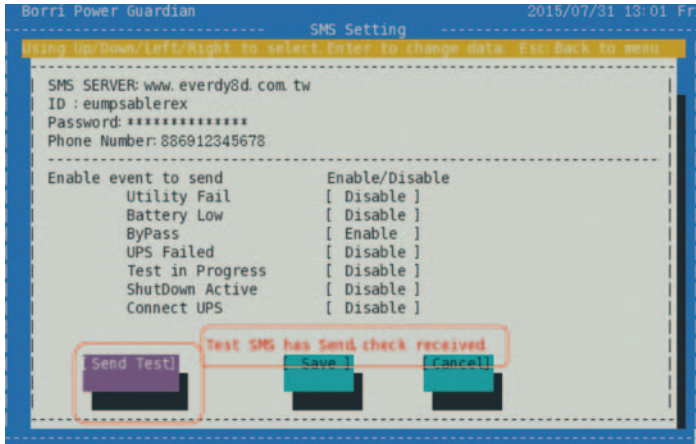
Borri Power Guardian 2015/07/31 13:01 Fr

SMS Setting

Using Up/Down/Left/Right to select Enter to change data Esc:Back to menu

SMS SERVER: www. everdy8d. com. tw
ID : eumpsablerex
Password: ***************
Phone Number: 886912345678

| Enable event to send | Enable/Disable |
|---|---|
| Utility Fail | [ Disable ] |
| Battery Low | [ Disable ] |
| ByPass | [ Enable ] |
| UPS Failed | [ Disable ] |
| Test in Progress | [ Disable ] |
| ShutDown Active | [ Disable ] |
| Connect UPS | [ Disable ] |

Test SMS has Send check received

[Send Test] [ Save ] [Cancel]